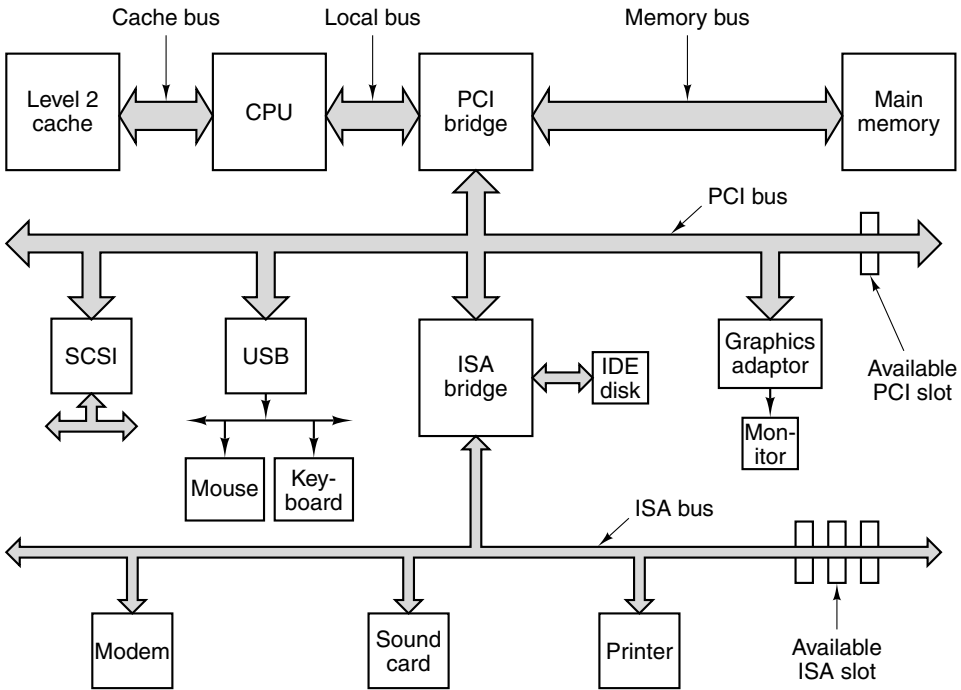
Cache bus

Local bus

Memory bus

Level 2 cache

CPU

PCI bridge

Main memory

PCI bus

SCSI

USB

ISA bridge

IDE disk

Graphics adaptor

Available PCI slot

Mon-itor

Mouse

Key-board

ISA bus

Modem

Sound card

Printer

Available ISA slot